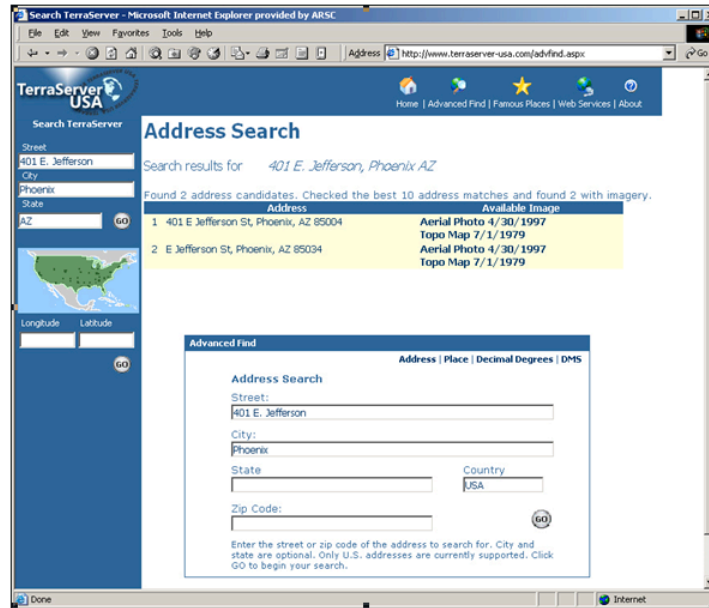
Search TerraServer - Microsoft Internet Explorer provided by ARSC

File Edit View Favorites Tools Help

Address http://www.terraserver-usa.com/advfind.aspx

Go

TerraServer USA

Home | Advanced Find | Famous Places | Web Services | About

Search TerraServer

Street
401 E. Jefferson
City
Phoenix
State
AZ
GO

Longitude Latitude

GO

Address Search

Search results for 401 E. Jefferson, Phoenix AZ

Found 2 address candidates. Checked the best 10 address matches and found 2 with imagery.

| Address | Available Image |
|---|---|
| 1 401 E Jefferson St, Phoenix, AZ 85004 | Aerial Photo 4/30/1997 Topo Map 7/1/1979 |
| 2 E Jefferson St, Phoenix, AZ 85034 | Aerial Photo 4/30/1997 Topo Map 7/1/1979 |

Advanced Find

Address | Place | Decimal Degrees | DMS

Address Search

Street:
401 E. Jefferson

City:
Phoenix

State

Country
USA

Zip Code:

GO

Enter the street or zip code of the address to search for. City and state are optional. Only U.S. addresses are currently supported. Click GO to begin your search.

Done

Internet